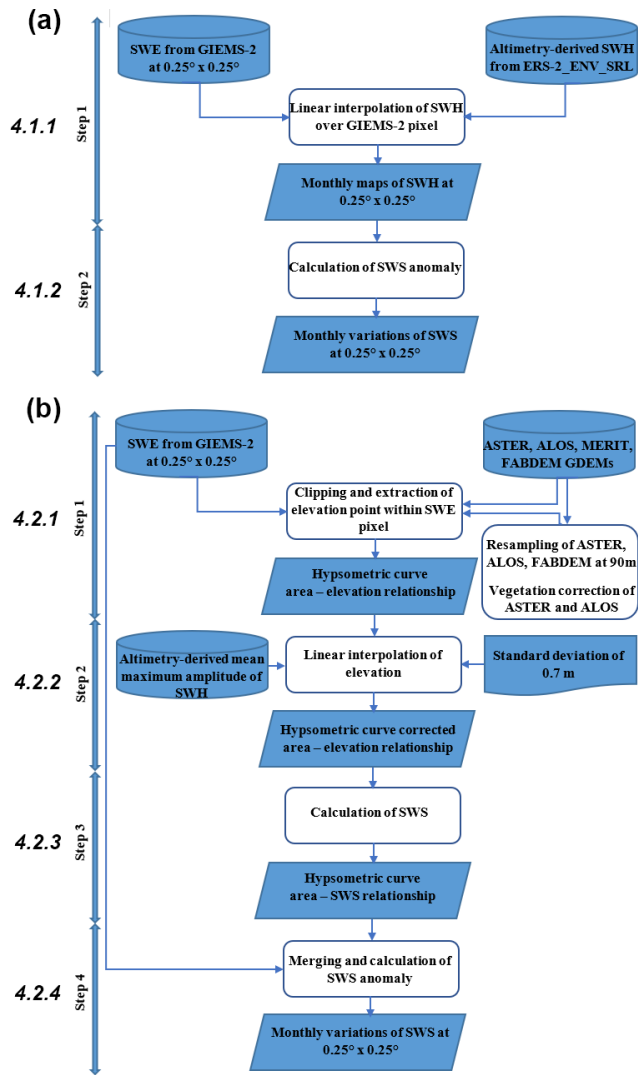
(a)

4.1.1

Step 1

SWE from GIEMS-2 at 0.25° x 0.25°

Altimetry-derived SWH from ERS-2_ENV_SRL

Linear interpolation of SWH over GIEMS-2 pixel

Monthly maps of SWH at 0.25° x 0.25°

4.1.2

Step 2

Calculation of SWS anomaly

Monthly variations of SWS at 0.25° x 0.25°

(b)

4.2.1

Step 1

SWE from GIEMS-2 at 0.25° x 0.25°

ASTER, ALOS, MERIT, FABDEM GDEMs

Clipping and extraction of elevation point within SWE pixel

Resampling of ASTER, ALOS, FABDEM at 90m

Vegetation correction of ASTER and ALOS

Hypsometric curve area – elevation relationship

4.2.2

Step 2

Altimetry-derived mean maximum amplitude of SWH

Linear interpolation of elevation

Standard deviation of 0.7 m

Hypsometric curve corrected area – elevation relationship

4.2.3

Step 3

Calculation of SWS

Hypsometric curve area – SWS relationship

4.2.4

Step 4

Merging and calculation of SWS anomaly

Monthly variations of SWS at 0.25° x 0.25°